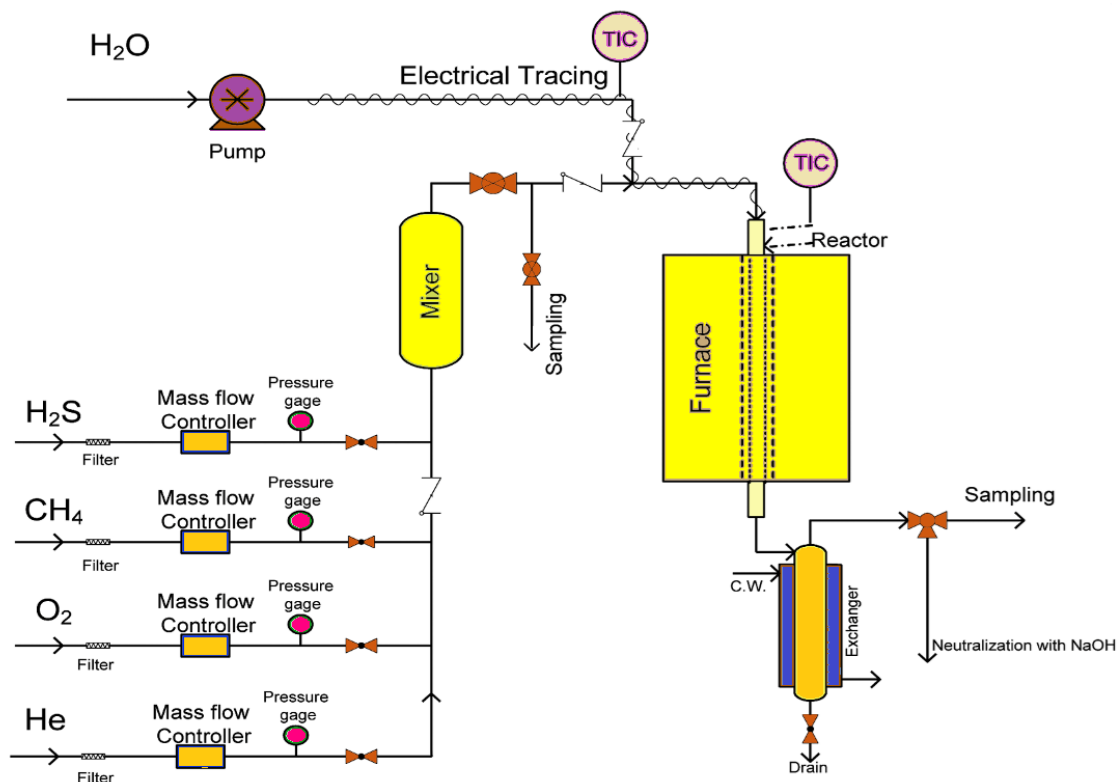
$H_2O$

Pump

TIC

Electrical Tracing

TIC

Reactor

Mixer

Sampling

Furnace

$H_2S$

Filter

Mass flow Controller

Pressure gage

$CH_4$

Filter

Mass flow Controller

Pressure gage

$O_2$

Filter

Mass flow Controller

Pressure gage

He

Filter

Mass flow Controller

Pressure gage

Sampling

C.W.

Exchanger

Neutralization with NaOH

Drain